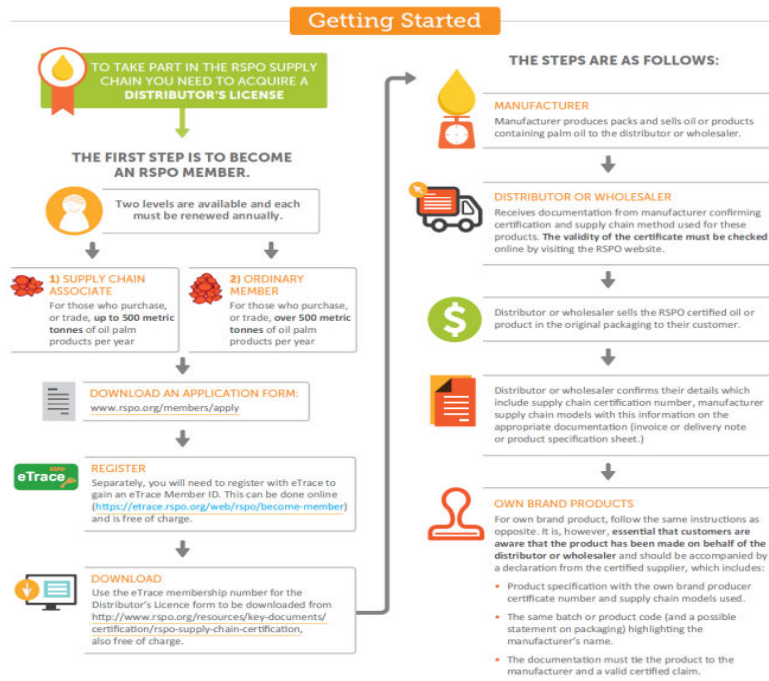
Getting Started

TO TAKE PART IN THE RSPO SUPPLY CHAIN YOU NEED TO ACQUIRE A DISTRIBUTOR'S LICENSE

THE FIRST STEP IS TO BECOME AN RSPO MEMBER.

Two levels are available and each must be renewed annually.

1) SUPPLY CHAIN ASSOCIATE
For those who purchase, or trade, up to 500 metric tonnes of oil palm products per year

2) ORDINARY MEMBER
For those who purchase, or trade, over 500 metric tonnes of oil palm products per year

DOWNLOAD AN APPLICATION FORM:
www.rspo.org/members/apply

RSPO
eTrace

REGISTER
Separately, you will need to register with eTrace to gain an eTrace Member ID. This can be done online (https://etrace.rspo.org/web/rspo/become-member) and is free of charge.

DOWNLOAD
Use the eTrace membership number for the Distributor's Licence form to be downloaded from http://www.rspo.org/resources/key-documents/certification/rspo-supply-chain-certification, also free of charge.

THE STEPS ARE AS FOLLOWS:

MANUFACTURER
Manufacturer produces packs and sells oil or products containing palm oil to the distributor or wholesaler.

DISTRIBUTOR OR WHOLESALER
Receives documentation from manufacturer confirming certification and supply chain method used for these products. The validity of the certificate must be checked online by visiting the RSPO website.

Distributor or wholesaler sells the RSPO certified oil or product in the original packaging to their customer.

Distributor or wholesaler confirms their details which include supply chain certification number, manufacturer supply chain models with this information on the appropriate documentation (invoice or delivery note or product specification sheet.)

OWN BRAND PRODUCTS
For own brand product, follow the same instructions as opposite. It is, however, essential that customers are aware that the product has been made on behalf of the distributor or wholesaler and should be accompanied by a declaration from the certified supplier, which includes:

• Product specification with the own brand producer certificate number and supply chain models used.
• The same batch or product code (and a possible statement on packaging) highlighting the manufacturer's name.
• The documentation must tie the product to the manufacturer and a valid certified claim.